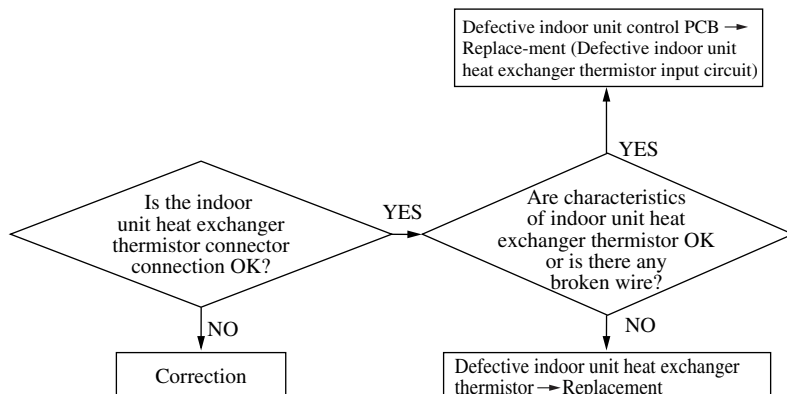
Defective indoor unit control PCB → Replace-ment (Defective indoor unit heat exchanger thermistor input circuit)

YES

Is the indoor unit heat exchanger thermistor connector connection OK?

YES

Are characteristics of indoor unit heat exchanger thermistor OK or is there any broken wire?

NO

NO

Correction

Defective indoor unit heat exchanger thermistor → Replacement